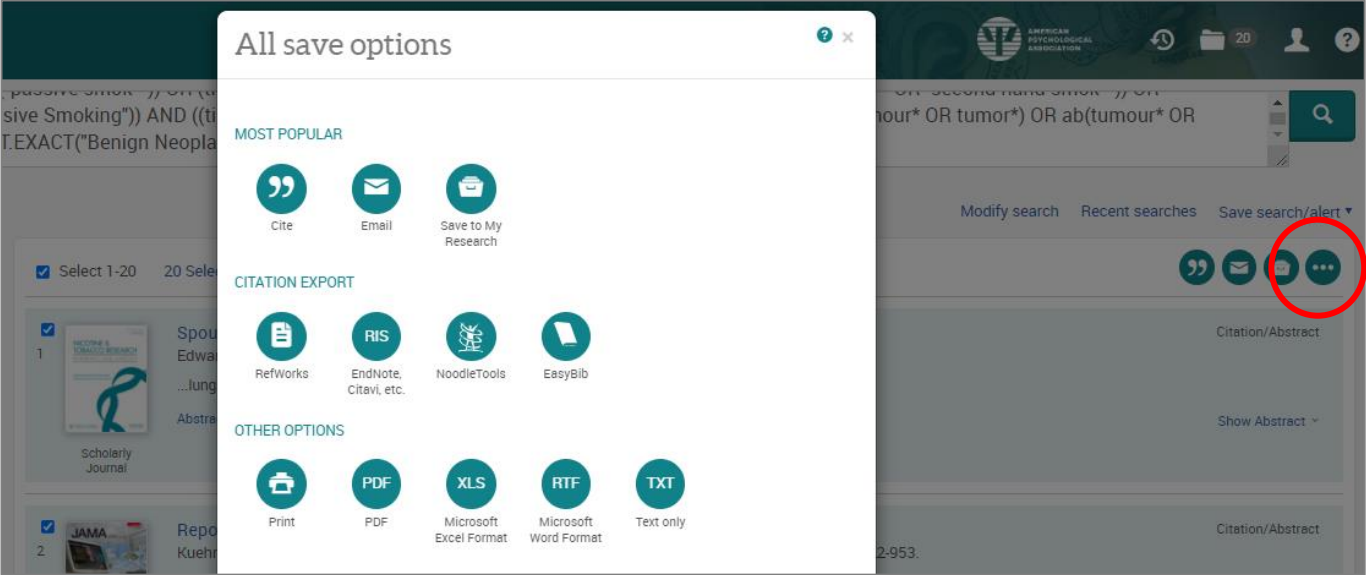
AMERICAN PSYCHOLOGICAL ASSOCIATION

20

"passive smok*") OR (ti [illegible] OR "second hand smok*") OR
sive Smoking")) AND ((ti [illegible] mour* OR tumor*) OR ab(tumour* OR
T.EXACT("Benign Neopla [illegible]

Modify search Recent searches Save search/alert

Select 1-20 20 Sele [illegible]

1 Spou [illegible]
Edwa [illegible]
...lung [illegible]
Abstra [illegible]
Scholarly Journal

Citation/Abstract
Show Abstract

2 Repo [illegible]
Kuehn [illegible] 2-953.
JAMA

Citation/Abstract

All save options

MOST POPULAR

Cite
Email
Save to My Research

CITATION EXPORT

RefWorks
RIS
EndNote, Citavi, etc.
NoodleTools
EasyBib

OTHER OPTIONS

Print
PDF
PDF
XLS
Microsoft Excel Format
RTF
Microsoft Word Format
TXT
Text only